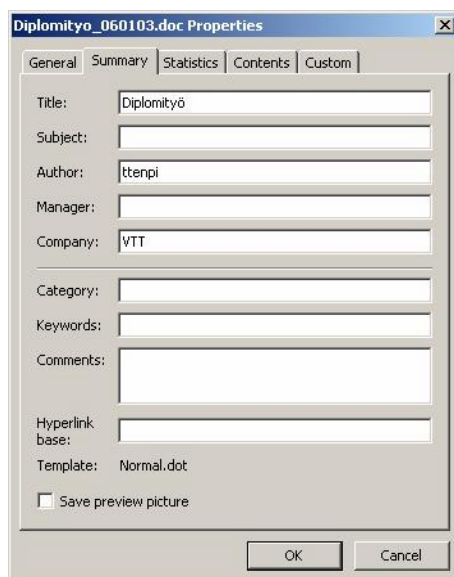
Diplomityo_060103.doc Properties

×

General Summary Statistics Contents Custom

Title: Diplomityö

Subject:

Author: ttenpi

Manager:

Company: VTT

Category:

Keywords:

Comments:

Hyperlink base:

Template: Normal.dot

Save preview picture

OK Cancel